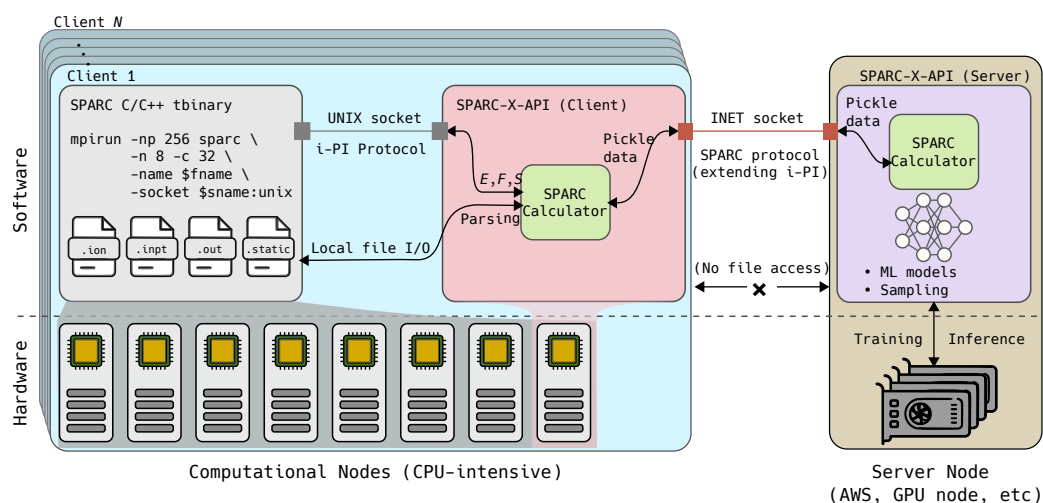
Client N

Client 1

Software

Hardware

SPARC C/C++ tbinary

mpirun -np 256 sparc \
-n 8 -c 32 \
-name $fname \
-socket $sname:unix

.ion .inpt .out .static

UNIX socket

i-PI Protocol

Local file I/O

SPARC-X-API (Client)

Pickle data

E,F,S

Parsing

SPARC Calculator

INET socket

SPARC protocol (extending i-PI)

(No file access)

SPARC-X-API (Server)

Pickle data

SPARC Calculator

• ML models
• Sampling

Training

Inference

Computational Nodes (CPU-intensive)

Server Node (AWS, GPU node, etc)